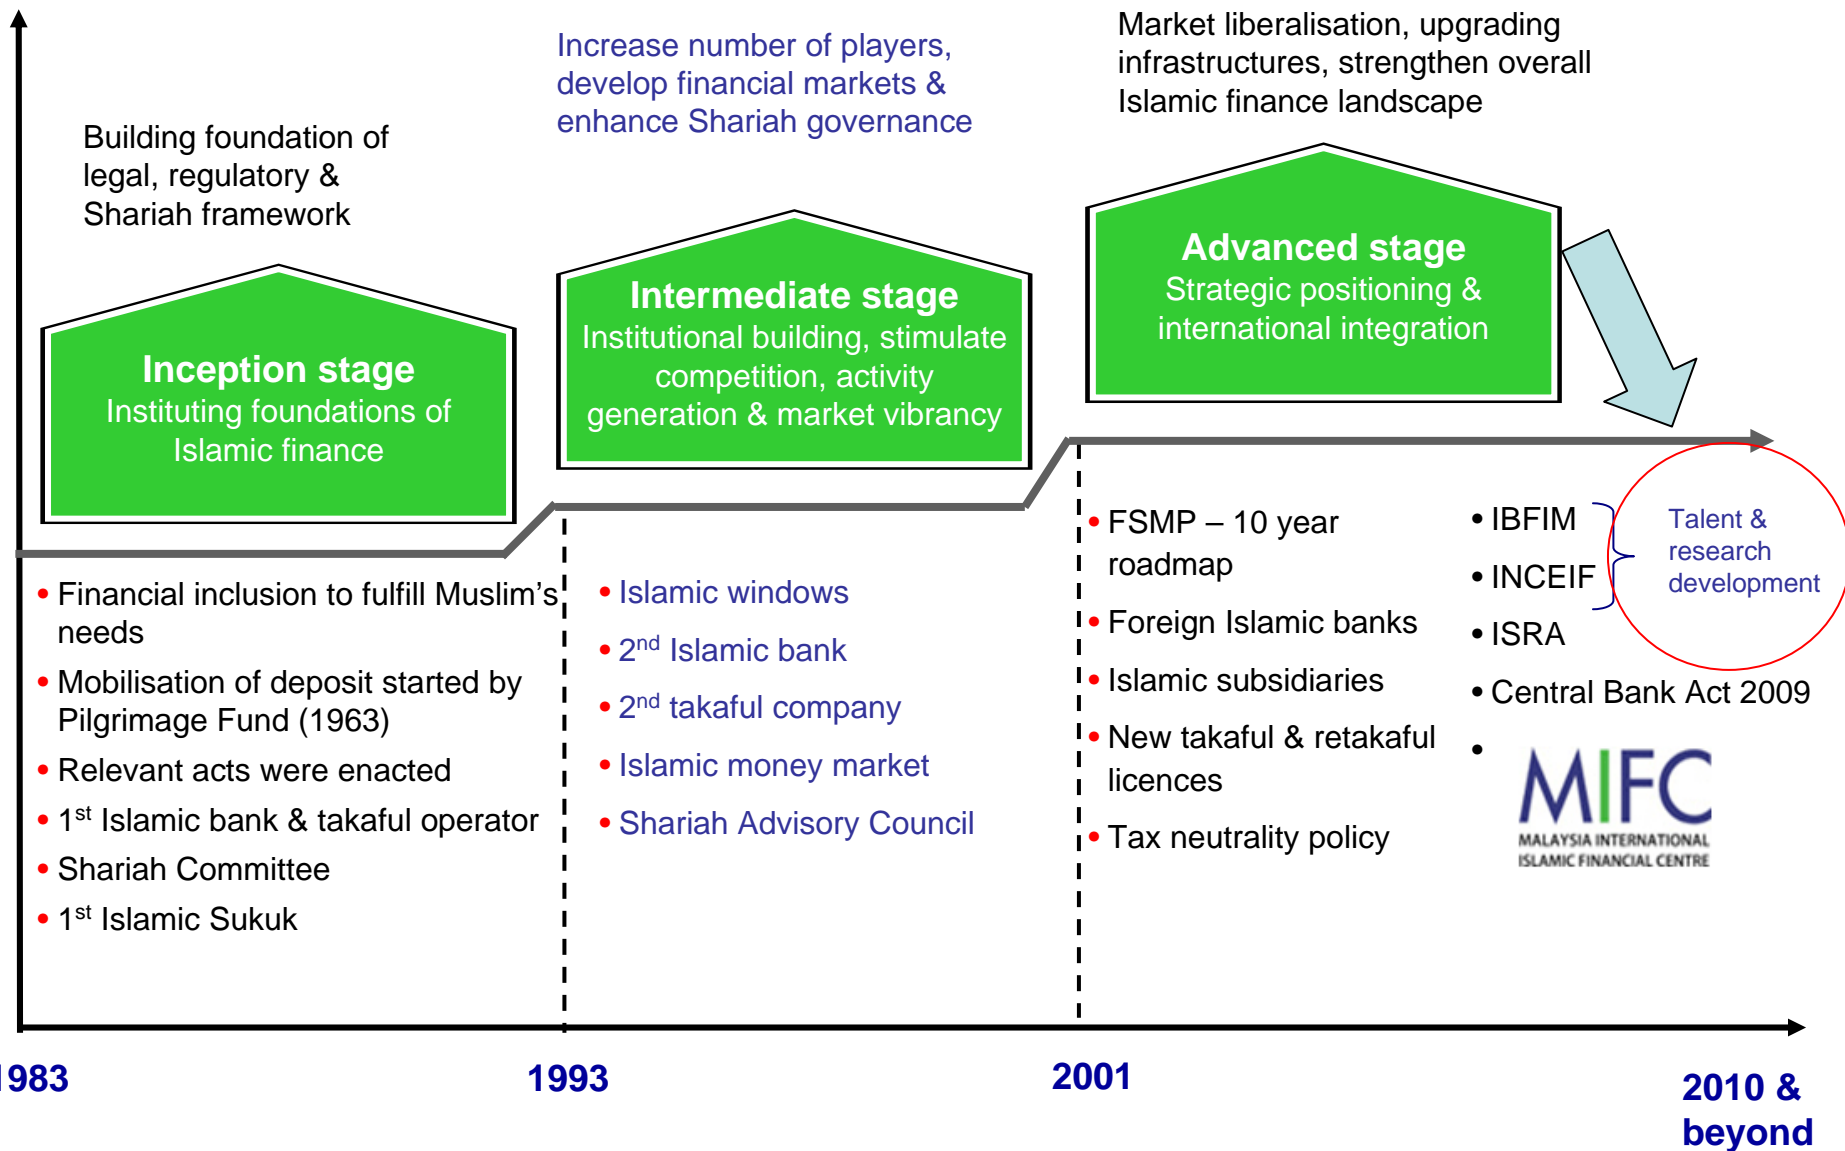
Increase number of players, develop financial markets & enhance Shariah governance

Market liberalisation, upgrading infrastructures, strengthen overall Islamic finance landscape

Building foundation of legal, regulatory & Shariah framework

Inception stage
Instituting foundations of Islamic finance

Intermediate stage
Institutional building, stimulate competition, activity generation & market vibrancy

Advanced stage
Strategic positioning & international integration

• Financial inclusion to fulfill Muslim's needs
• Mobilisation of deposit started by Pilgrimage Fund (1963)
• Relevant acts were enacted
• $1^{st}$ Islamic bank & takaful operator
• Shariah Committee
• $1^{st}$ Islamic Sukuk

• Islamic windows
• $2^{nd}$ Islamic bank
• $2^{nd}$ takaful company
• Islamic money market
• Shariah Advisory Council

• FSMP – 10 year roadmap
• Foreign Islamic banks
• Islamic subsidiaries
• New takaful & retakaful licences
• Tax neutrality policy

• IBFIM
• INCEIF
• ISRA
• Central Bank Act 2009
• MIFC MALAYSIA INTERNATIONAL ISLAMIC FINANCIAL CENTRE

Talent & research development

1983
1993
2001
2010 & beyond